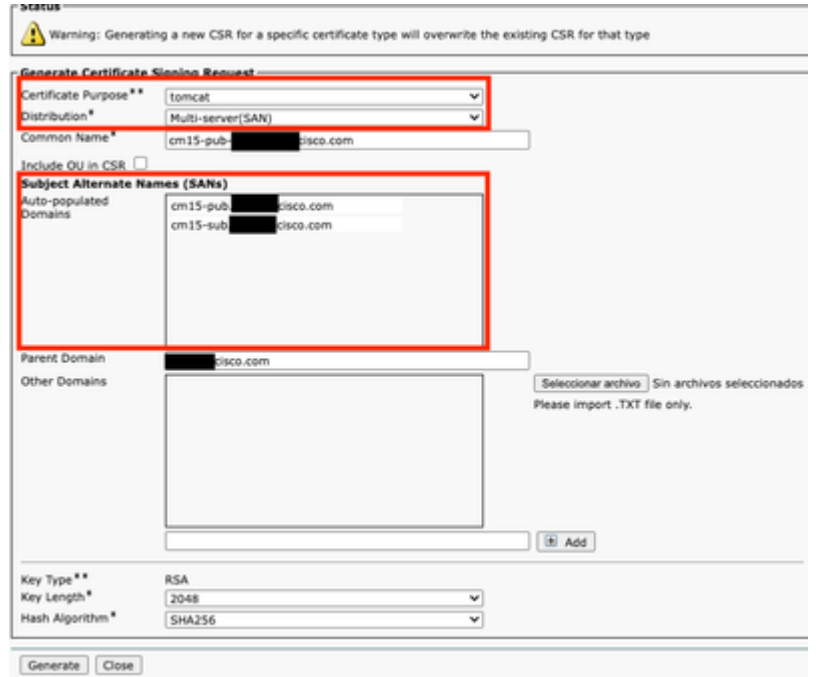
Status

Warning: Generating a new CSR for a specific certificate type will overwrite the existing CSR for that type

Generate Certificate Signing Request

Certificate Purpose** tomcat

Distribution* Multi-server(SAN)

Common Name* cm15-pub-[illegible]cisco.com

Include OU in CSR

Subject Alternate Names (SANs)

Auto-populated Domains

cm15-pub.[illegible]cisco.com
cm15-sub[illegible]cisco.com

Parent Domain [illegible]cisco.com

Other Domains

Seleccionar archivo Sin archivos seleccionados

Please import .TXT file only.

Add

Key Type** RSA

Key Length* 2048

Hash Algorithm* SHA256

Generate Close